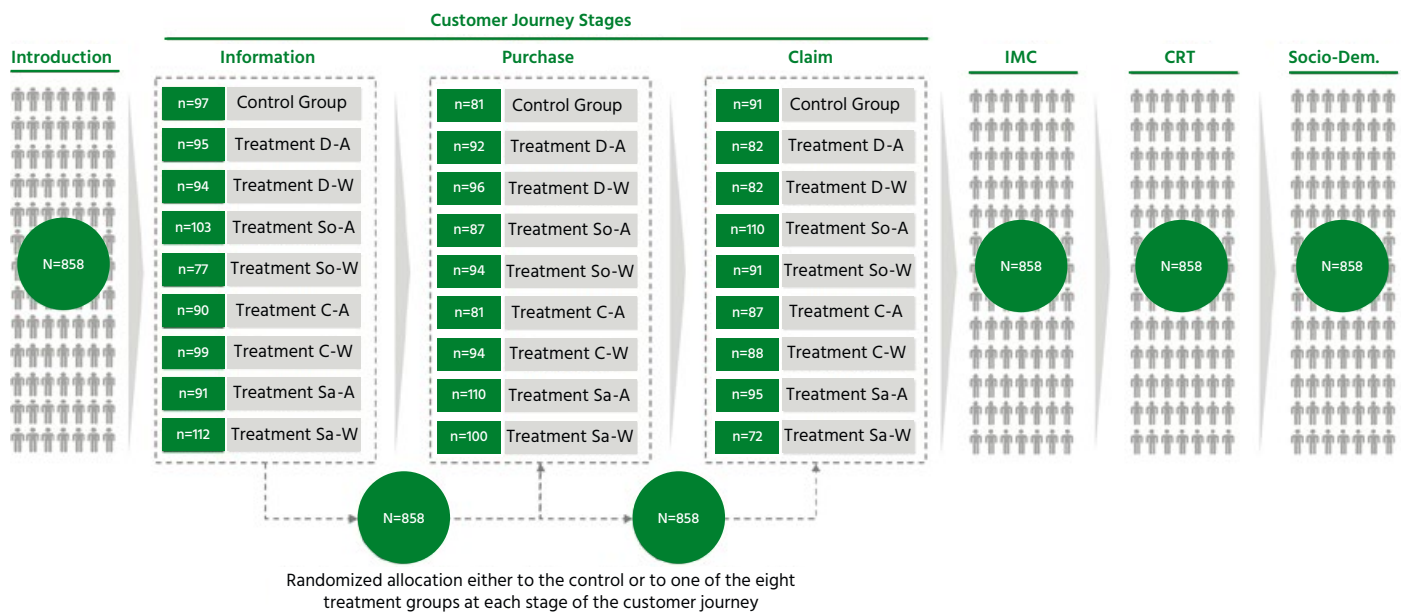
Customer Journey Stages

Introduction

N=858

Information

| n=97 | Control Group |
|---|---|
| n=95 | Treatment D-A |
| n=94 | Treatment D-W |
| n=103 | Treatment So-A |
| n=77 | Treatment So-W |
| n=90 | Treatment C-A |
| n=99 | Treatment C-W |
| n=91 | Treatment Sa-A |
| n=112 | Treatment Sa-W |

Purchase

| n=81 | Control Group |
|---|---|
| n=92 | Treatment D-A |
| n=96 | Treatment D-W |
| n=87 | Treatment So-A |
| n=94 | Treatment So-W |
| n=81 | Treatment C-A |
| n=94 | Treatment C-W |
| n=110 | Treatment Sa-A |
| n=100 | Treatment Sa-W |

Claim

| n=91 | Control Group |
|---|---|
| n=82 | Treatment D-A |
| n=82 | Treatment D-W |
| n=110 | Treatment So-A |
| n=91 | Treatment So-W |
| n=87 | Treatment C-A |
| n=88 | Treatment C-W |
| n=95 | Treatment Sa-A |
| n=72 | Treatment Sa-W |

IMC

N=858

CRT

N=858

Socio-Dem.

N=858

N=858

N=858

Randomized allocation either to the control or to one of the eight treatment groups at each stage of the customer journey